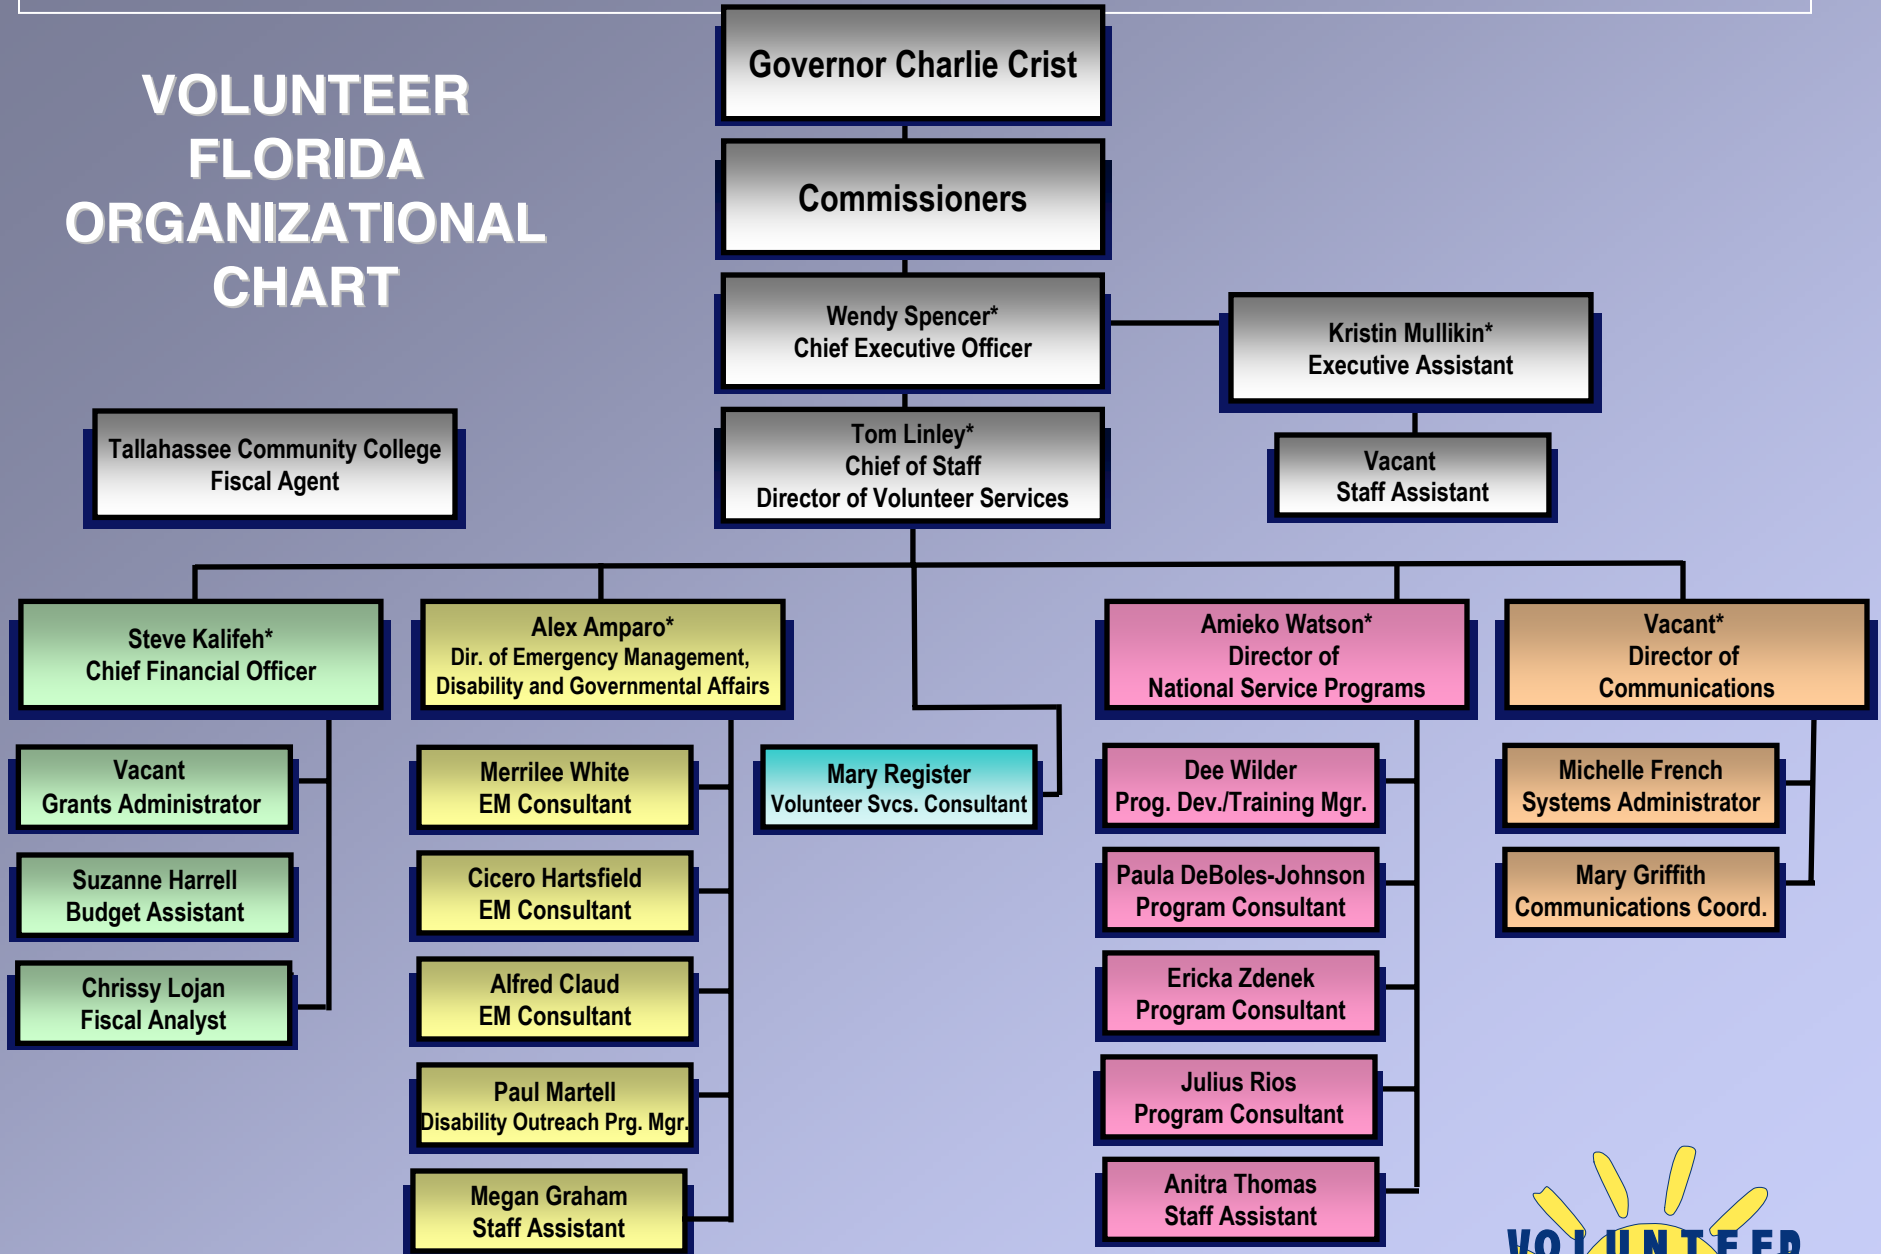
VOLUNTEER FLORIDA ORGANIZATIONAL CHART

Governor Charlie Crist

Commissioners

Wendy Spencer*
Chief Executive Officer

Kristin Mullikin*
Executive Assistant

Vacant
Staff Assistant

Tallahassee Community College
Fiscal Agent

Tom Linley*
Chief of Staff
Director of Volunteer Services

Steve Kalifeh*
Chief Financial Officer

Vacant
Grants Administrator

Suzanne Harrell
Budget Assistant

Chrissy Lojan
Fiscal Analyst

Alex Amparo*
Dir. of Emergency Management, Disability and Governmental Affairs

Merrilee White
EM Consultant

Cicero Hartsfield
EM Consultant

Alfred Claud
EM Consultant

Paul Martell
Disability Outreach Prg. Mgr.

Megan Graham
Staff Assistant

Mary Register
Volunteer Svcs. Consultant

Amieko Watson*
Director of
National Service Programs

Dee Wilder
Prog. Dev./Training Mgr.

Paula DeBoles-Johnson
Program Consultant

Ericka Zdenek
Program Consultant

Julius Rios
Program Consultant

Anitra Thomas
Staff Assistant

Vacant*
Director of
Communications

Michelle French
Systems Administrator

Mary Griffith
Communications Coord.

VOLUNTEER